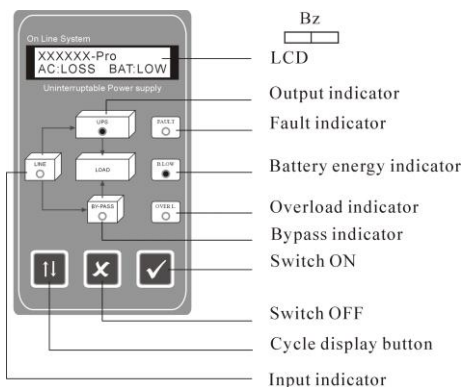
On Line System
XXXXXX-Pro
AC:LOSS BAT:LOW
Uninterruptable Power supply

UPS
FAULT
LINE
LOAD
B.LOW
BY-PASS
OVERL

Bz
LCD
Output indicator
Fault indicator
Battery energy indicator
Overload indicator
Bypass indicator
Switch ON
Switch OFF
Cycle display button
Input indicator